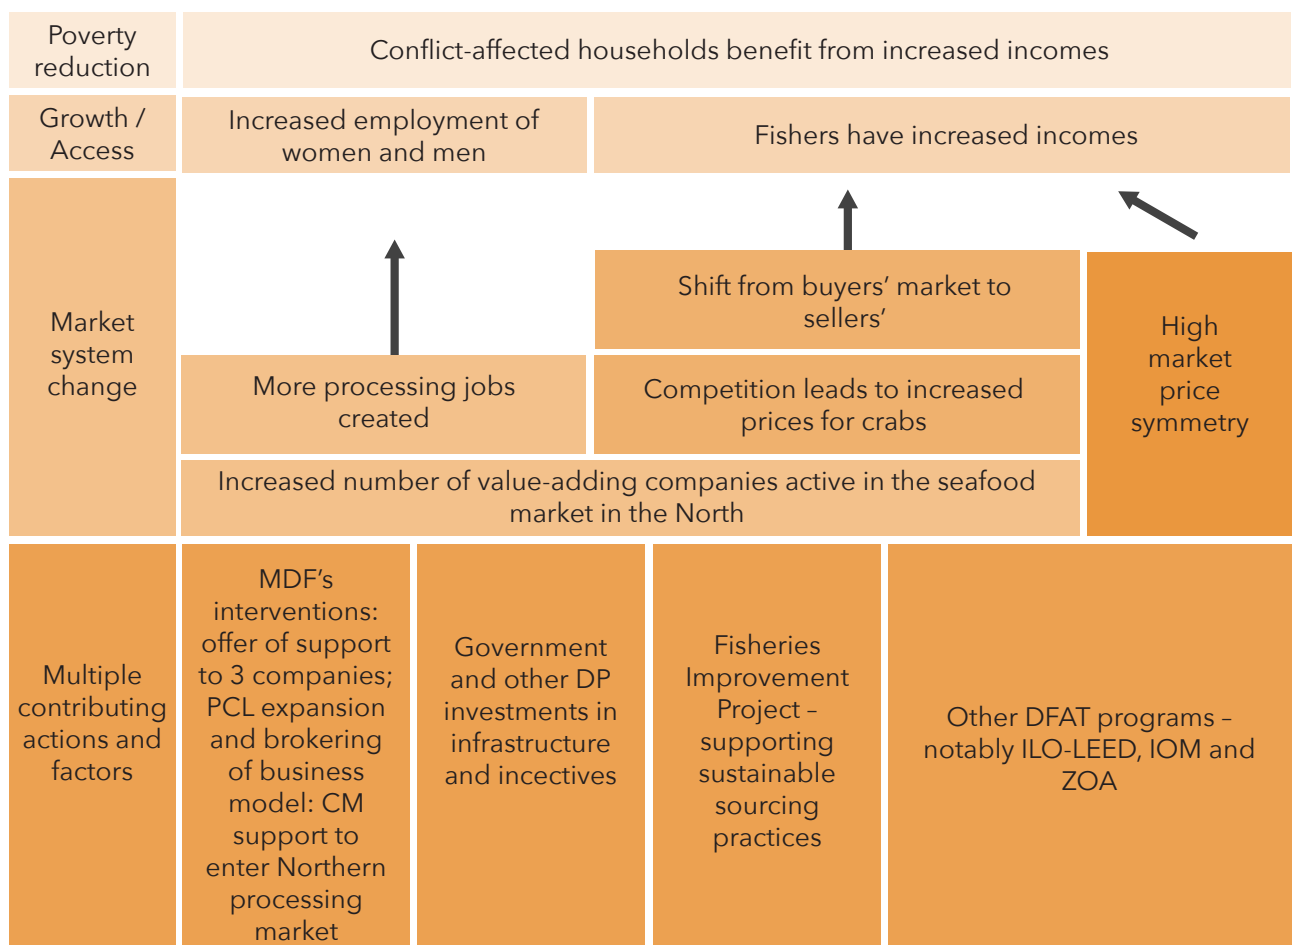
Poverty reduction

Conflict-affected households benefit from increased incomes

Growth / Access

Increased employment of women and men

Fishers have increased incomes

Market system change

Shift from buyers' market to sellers'

High market price symmetry

More processing jobs created

Competition leads to increased prices for crabs

Increased number of value-adding companies active in the seafood market in the North

Multiple contributing actions and factors

MDF's interventions: offer of support to 3 companies; PCL expansion and brokering of business model: CM support to enter Northern processing market

Government and other DP investments in infrastructure and incectives

Fisheries Improvement Project – supporting sustainable sourcing practices

Other DFAT programs – notably ILO-LEED, IOM and ZOA